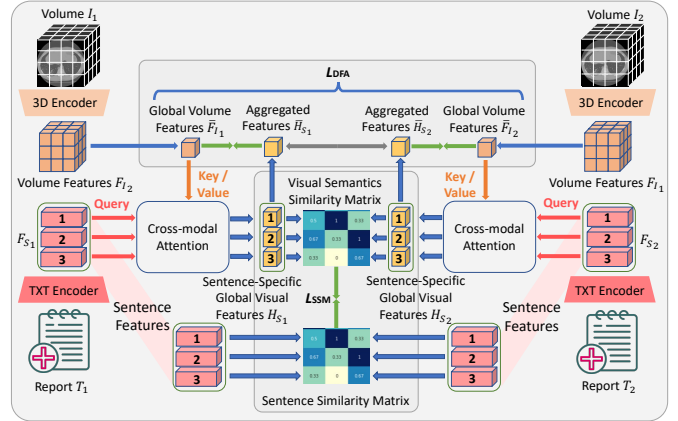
Volume $I_1$

Volume $I_2$

$L_{DFA}$

3D Encoder

3D Encoder

Global Volume Features $\bar{F}_{I_1}$

Aggregated Features $\bar{H}_{S_1}$

Aggregated Features $\bar{H}_{S_2}$

Global Volume Features $\bar{F}_{I_2}$

Volume Features $F_{I_2}$

Key / Value

Key / Value

Volume Features $F_{I_1}$

Visual Semantics Similarity Matrix

Query

Query

$F_{S_1}$

1

2

3

Cross-modal Attention

1

2

3

0.5

1

0.33

0.67

0.33

1

0.33

0

0.67

1

2

3

Cross-modal Attention

1

2

3

$F_{S_2}$

TXT Encoder

Sentence-Specific Global Visual Features $H_{S_1}$

$L_{SSM}$

Sentence-Specific Global Visual Features $H_{S_2}$

TXT Encoder

Sentence Features

Sentence Features

1

2

3

0.5

1

0.33

0.67

0.33

1

0.33

0

0.67

1

2

3

Report $T_1$

Report $T_2$

Sentence Similarity Matrix